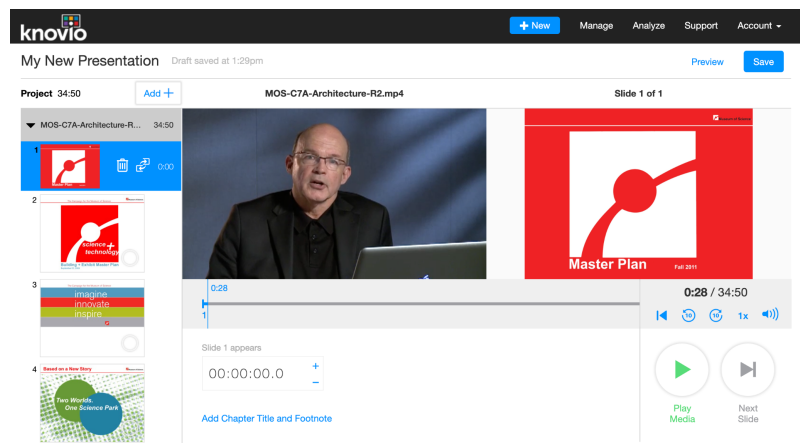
knovio

+ New Manage Analyze Support Account

My New Presentation Draft saved at 1:29pm

Preview Save

Project 34:50 Add +

MOS-C7A-Architecture-R2.mp4

Slide 1 of 1

MOS-C7A-Architecture-R... 34:50

1 Master Plan 0:00

2 science + technology Building

3 imagine innovate inspire

4 Based on a New Story Two Worlds, One Science Park

Master Plan Fall 2011

0:28

1

0:28 / 34:50

1x

Slide 1 appears

00:00:00.0

+

−

Add Chapter Title and Footnote

Play Media

Next Slide